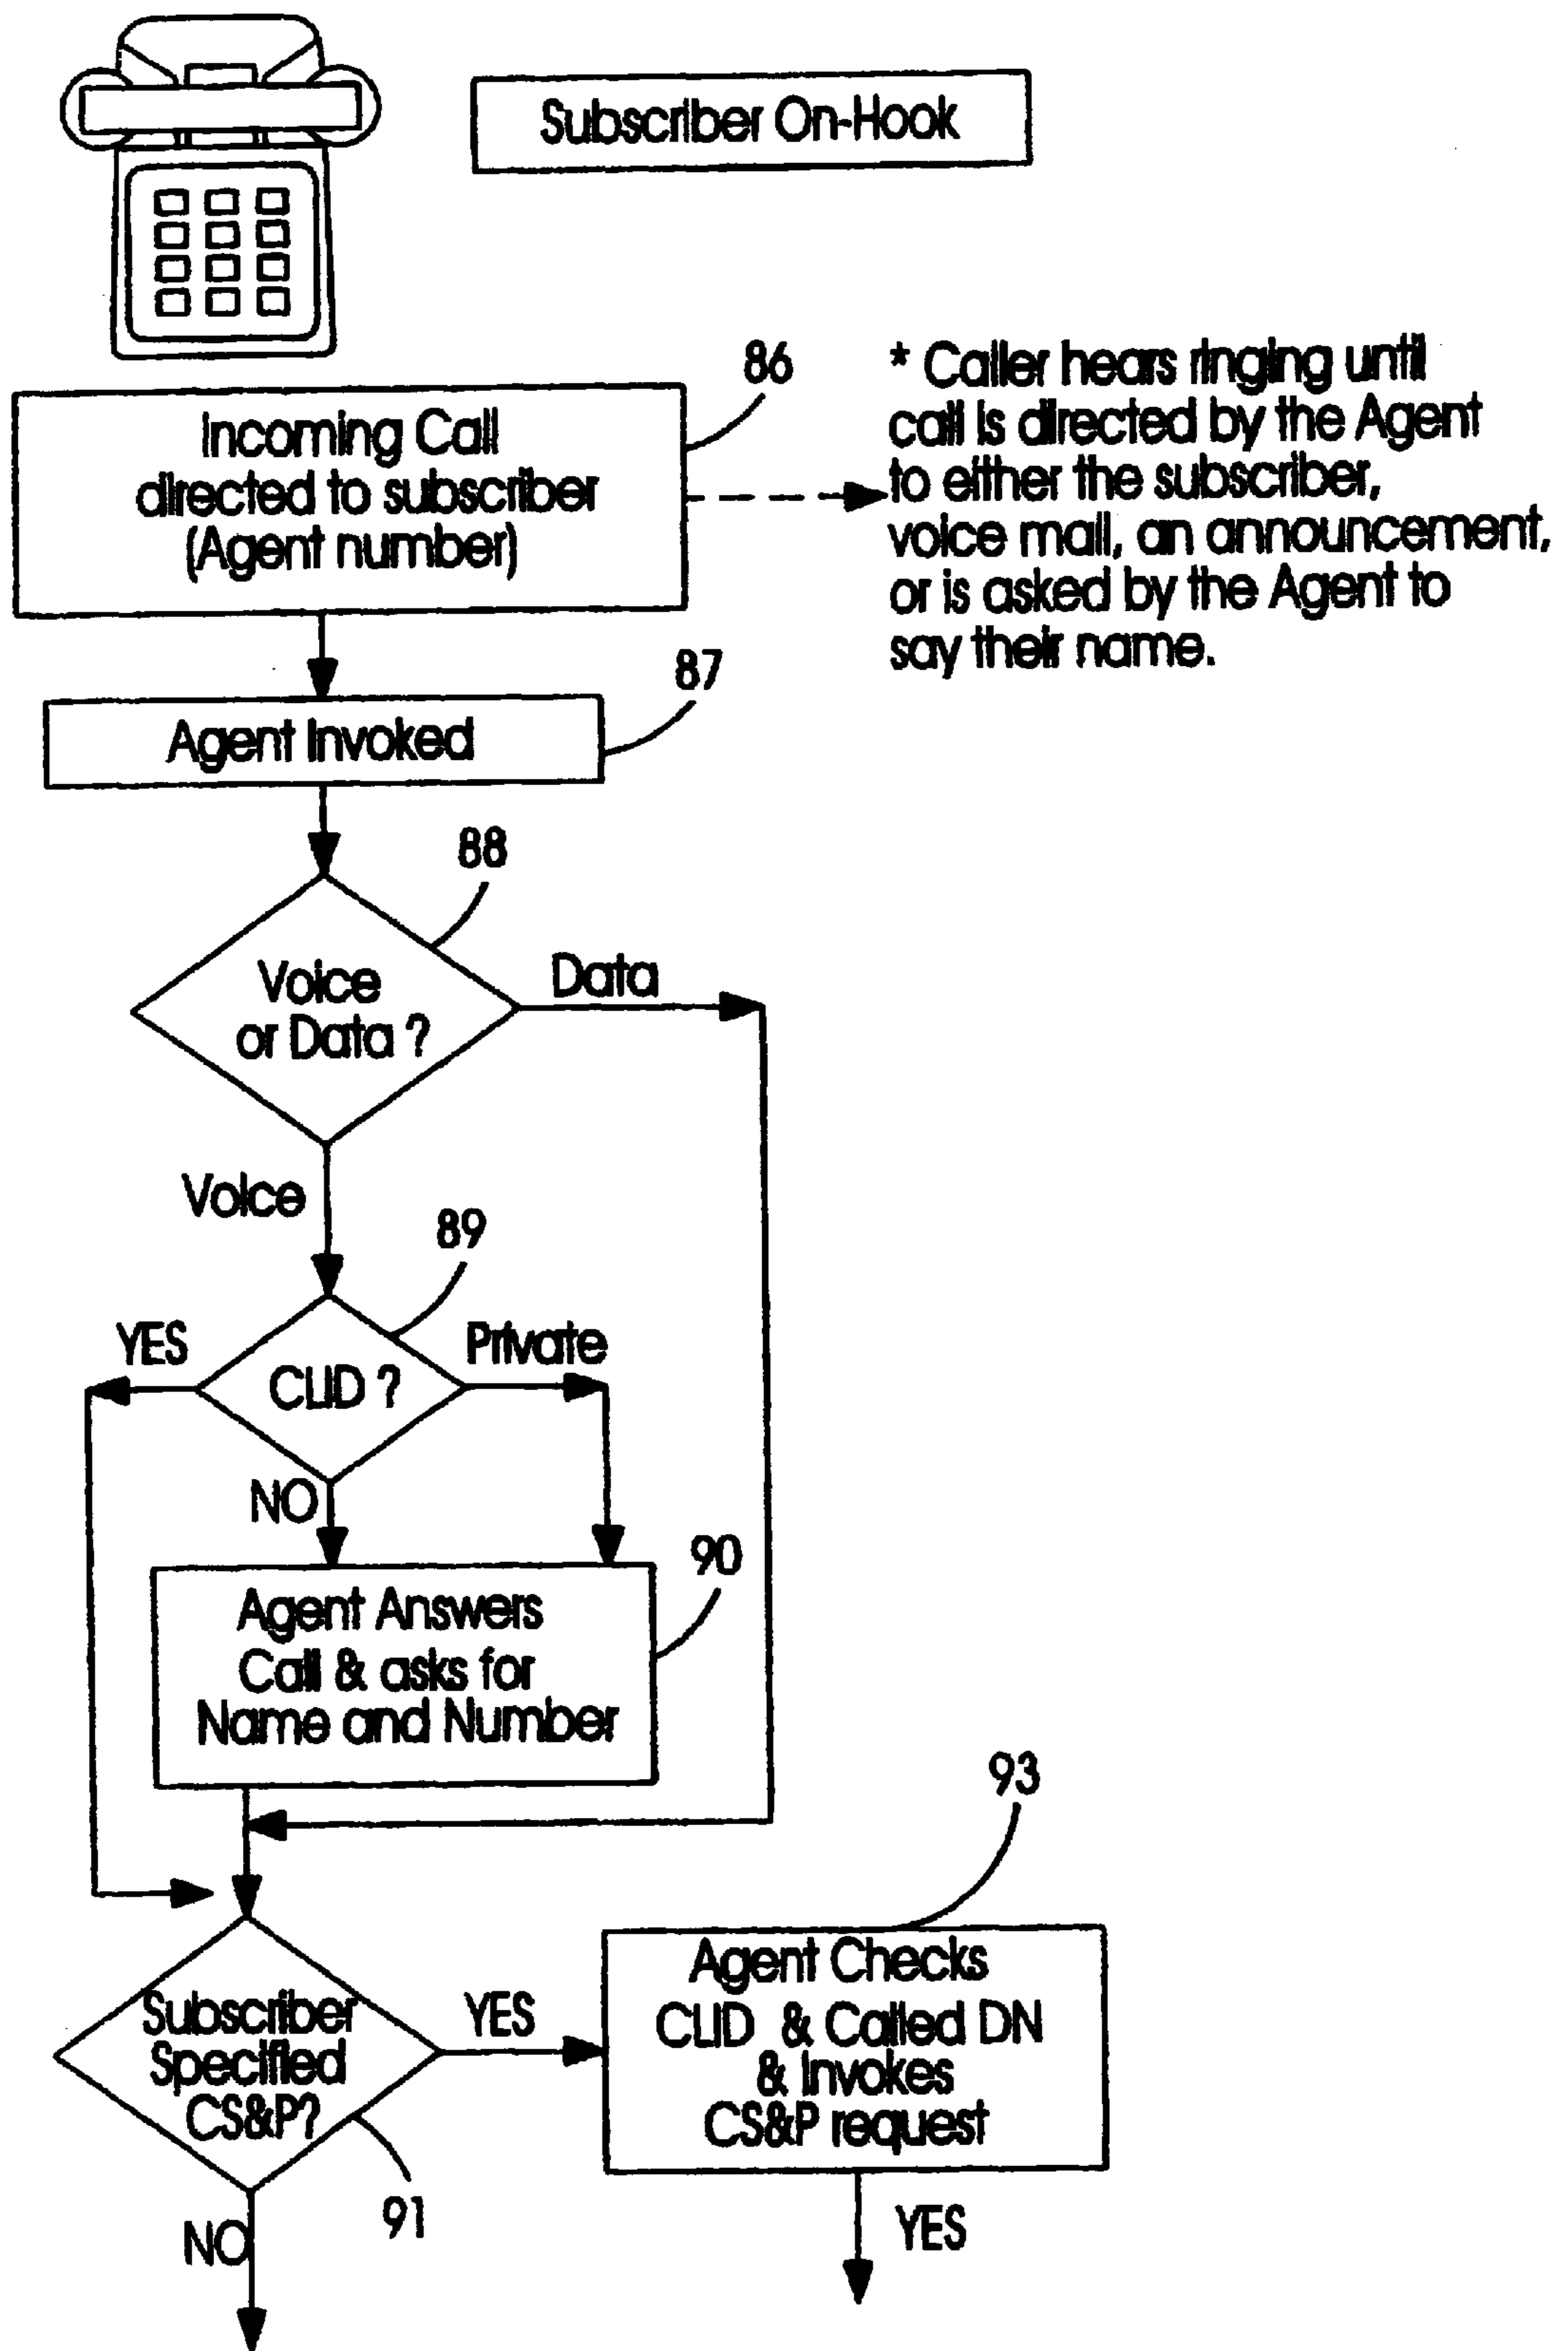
Subscriber On-Hook

86

Incoming Call directed to subscriber (Agent number)

* Caller hears ringing until call is directed by the Agent to either the subscriber, voice mail, an announcement, or is asked by the Agent to say their name.

87

Agent Invoked

88

Voice or Data ?

Data

Voice

89

YES

CLID ?

Private

NO

90

Agent Answers Call & asks for Name and Number

93

Subscriber Specified CS&P?

YES

Agent Checks CLID & Called DN & Invokes CS&P request

91

NO

YES